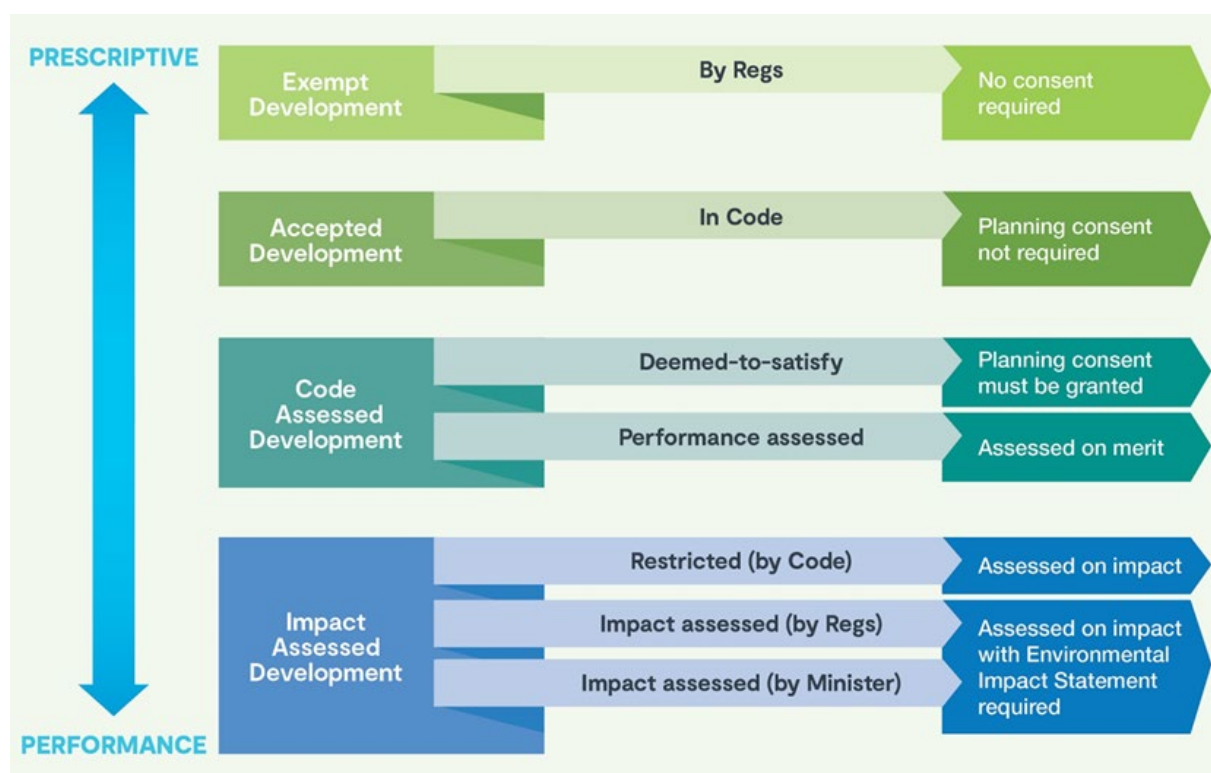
PRESCRIPTIVE

Exempt Development

By Regs

No consent required

Accepted Development

In Code

Planning consent not required

Code Assessed Development

Deemed-to-satisfy

Planning consent must be granted

Performance assessed

Assessed on merit

Impact Assessed Development

Restricted (by Code)

Assessed on impact

Impact assessed (by Regs)

Impact assessed (by Minister)

Assessed on impact with Environmental Impact Statement required

PERFORMANCE